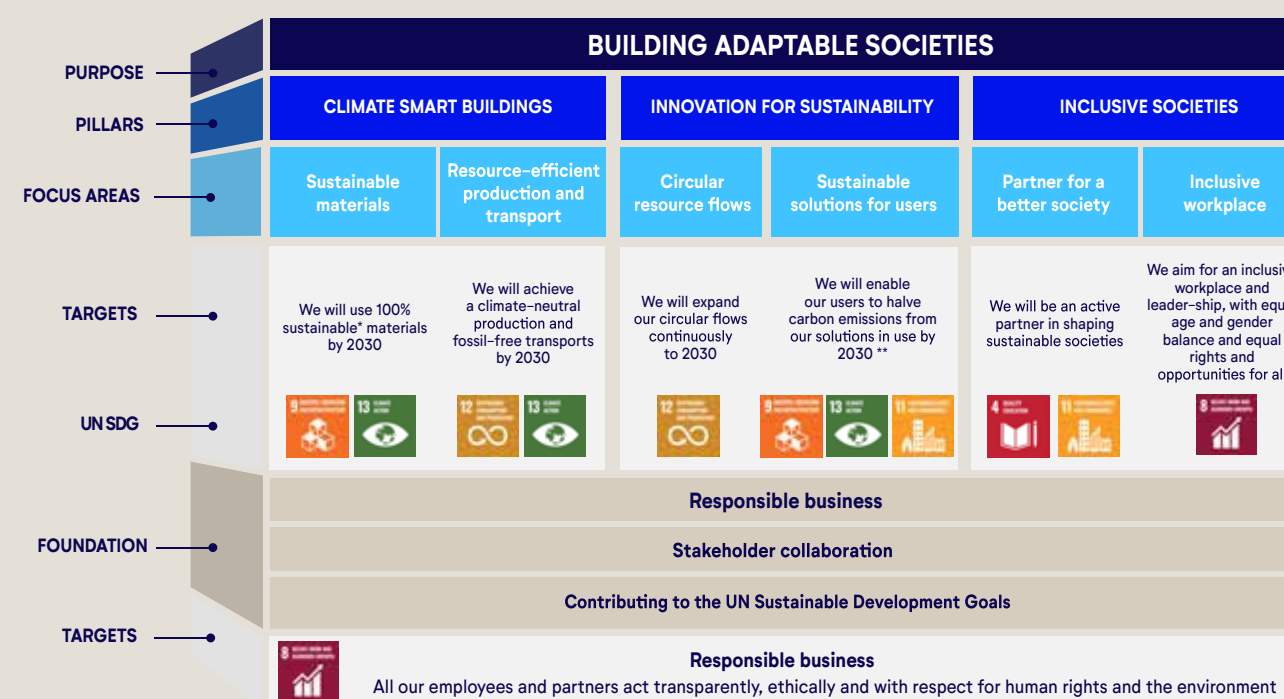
PURPOSE

PILLARS

FOCUS AREAS

TARGETS

UN SDG

FOUNDATION

TARGETS

BUILDING ADAPTABLE SOCIETIES

CLIMATE SMART BUILDINGS

INNOVATION FOR SUSTAINABILITY

INCLUSIVE SOCIETIES

Sustainable materials

Resource-efficient production and transport

Circular resource flows

Sustainable solutions for users

Partner for a better society

Inclusive workplace

We will use 100% sustainable* materials by 2030

We will achieve a climate-neutral production and fossil-free transports by 2030

We will expand our circular flows continuously to 2030

We will enable our users to halve carbon emissions from our solutions in use by 2030 **

We will be an active partner in shaping sustainable societies

We aim for an inclusiv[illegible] workplace and leader-ship, with equ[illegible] age and gender balance and equal rights and opportunities for al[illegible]

9 13 12 13 12 9 13 11 4 11 8

Responsible business

Stakeholder collaboration

Contributing to the UN Sustainable Development Goals

8

Responsible business

All our employees and partners act transparently, ethically and with respect for human rights and the environment